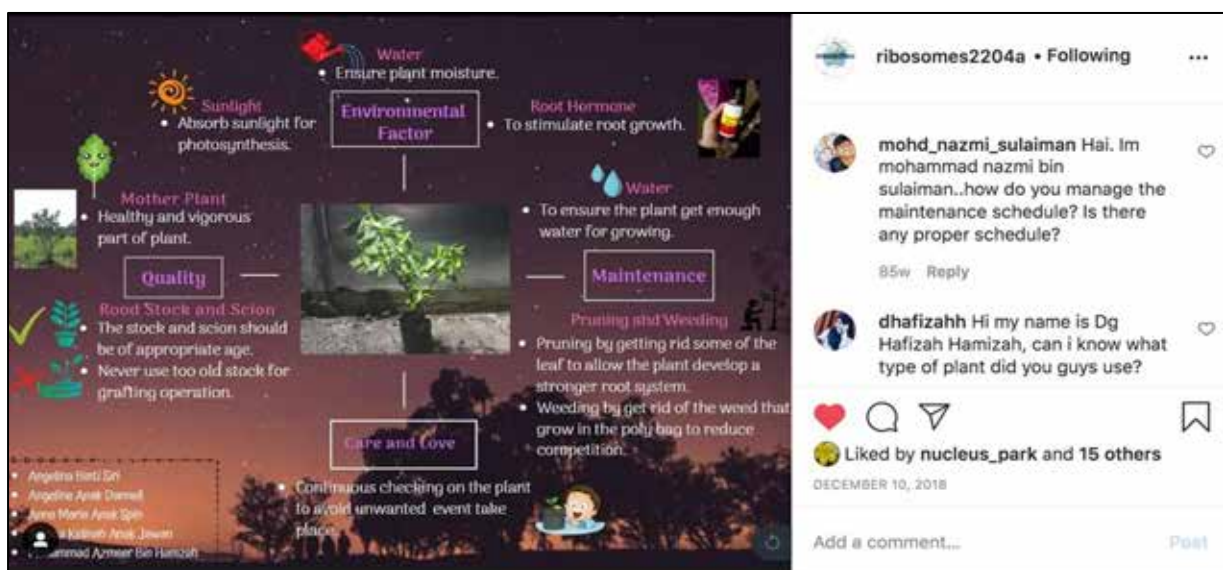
Water
• Ensure plant moisture.

Environmental Factor

Sunlight
• Absorb sunlight for photosynthesis.

Root Hormone
• To stimulate root growth.

Mother Plant
• Healthy and vigorous part of plant.

Water
• To ensure the plant get enough water for growing.

Quality

Maintenance

Rood Stock and Scion
• The stock and scion should be of appropriate age.
• Never use too old stock for grafting operation.

Pruning and Weeding
• Pruning by getting rid some of the leaf to allow the plant develop a stronger root system.
• Weeding by get rid of the weed that grow in the poly bag to reduce competition.

Care and Love
• Continuous checking on the plant to avoid unwanted event take place.

• Angelina Ilieti Siri
• Angeline Anak Damall
• Anne Marie Anak Sipi
• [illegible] Kalinah Anak Jawan
• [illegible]ammad Azmeer Bin Hamzah

ribosomes2204a • Following

mohd_nazmi_sulaiman Hai. Im mohammad nazmi bin sulaiman..how do you manage the maintenance schedule? Is there any proper schedule?
85w Reply

dhafizahh Hi my name is Dg Hafizah Hamizah, can i know what type of plant did you guys use?

Liked by nucleus_park and 15 others
DECEMBER 10, 2018

Add a comment...
Post